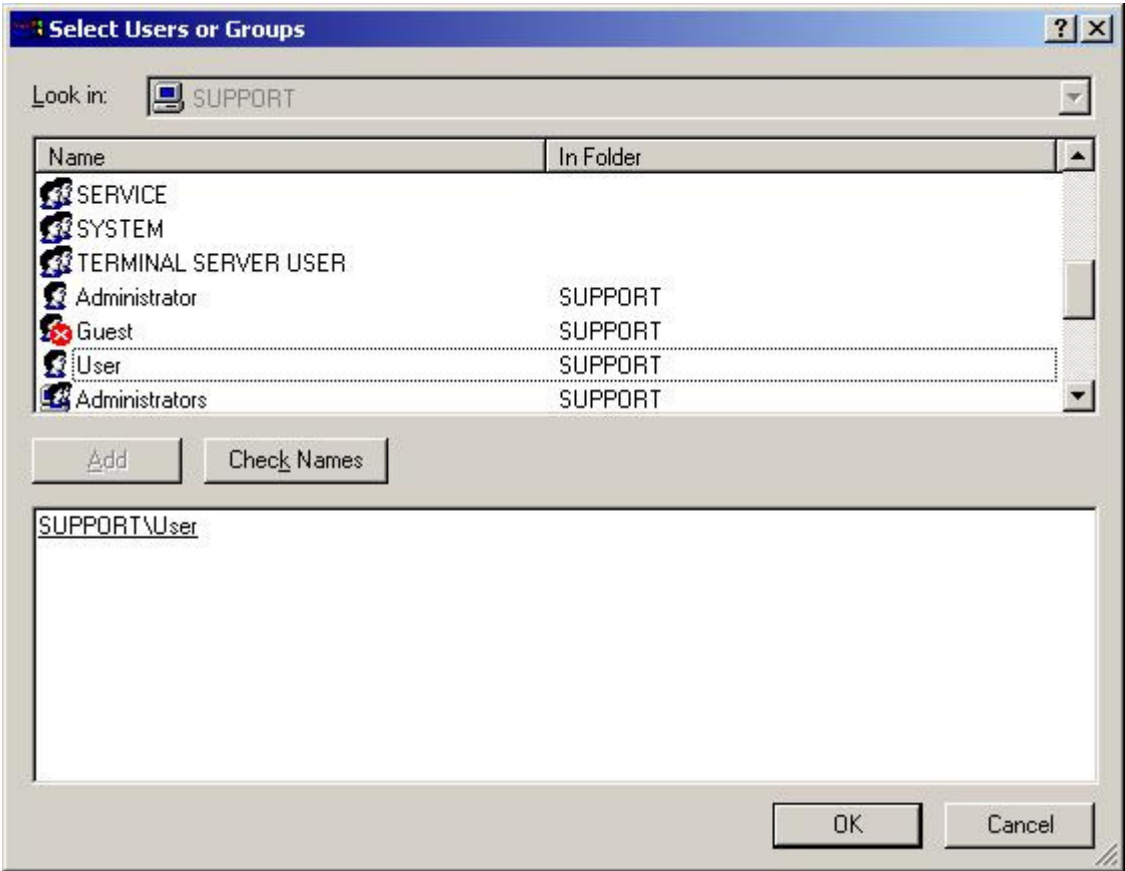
Select Users or Groups

?

Look in: SUPPORT

| Name | In Folder |
|---|---|
| SERVICE | |
| SYSTEM | |
| TERMINAL SERVER USER | |
| Administrator | SUPPORT |
| Guest | SUPPORT |
| User | SUPPORT |
| Administrators | SUPPORT |

Add Check Names

SUPPORT\User

OK Cancel